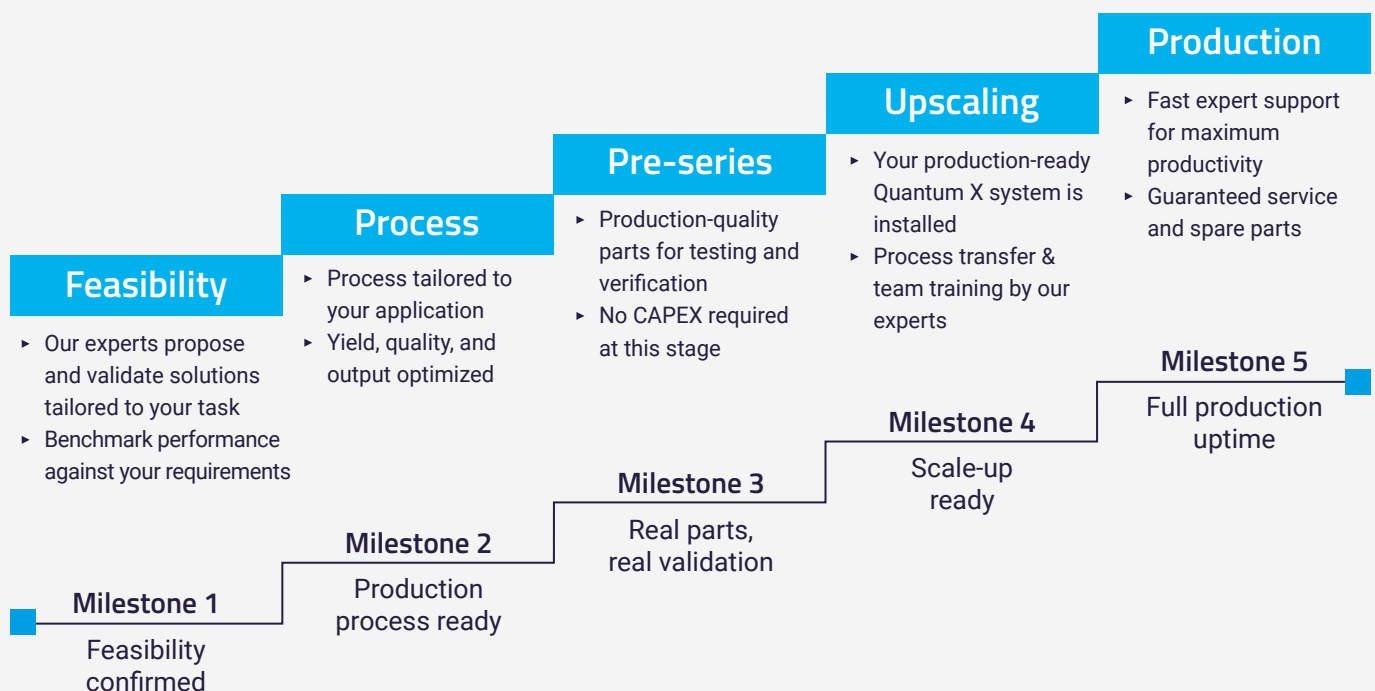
Feasibility
- Our experts propose and validate solutions tailored to your task
- Benchmark performance against your requirements

Process
- Process tailored to your application
- Yield, quality, and output optimized

Pre-series
- Production-quality parts for testing and verification
- No CAPEX required at this stage

Upscaling
- Your production-ready Quantum X system is installed
- Process transfer & team training by our experts

Production
- Fast expert support for maximum productivity
- Guaranteed service and spare parts

Milestone 1
Feasibility confirmed

Milestone 2
Production process ready

Milestone 3
Real parts, real validation

Milestone 4
Scale-up ready

Milestone 5
Full production uptime